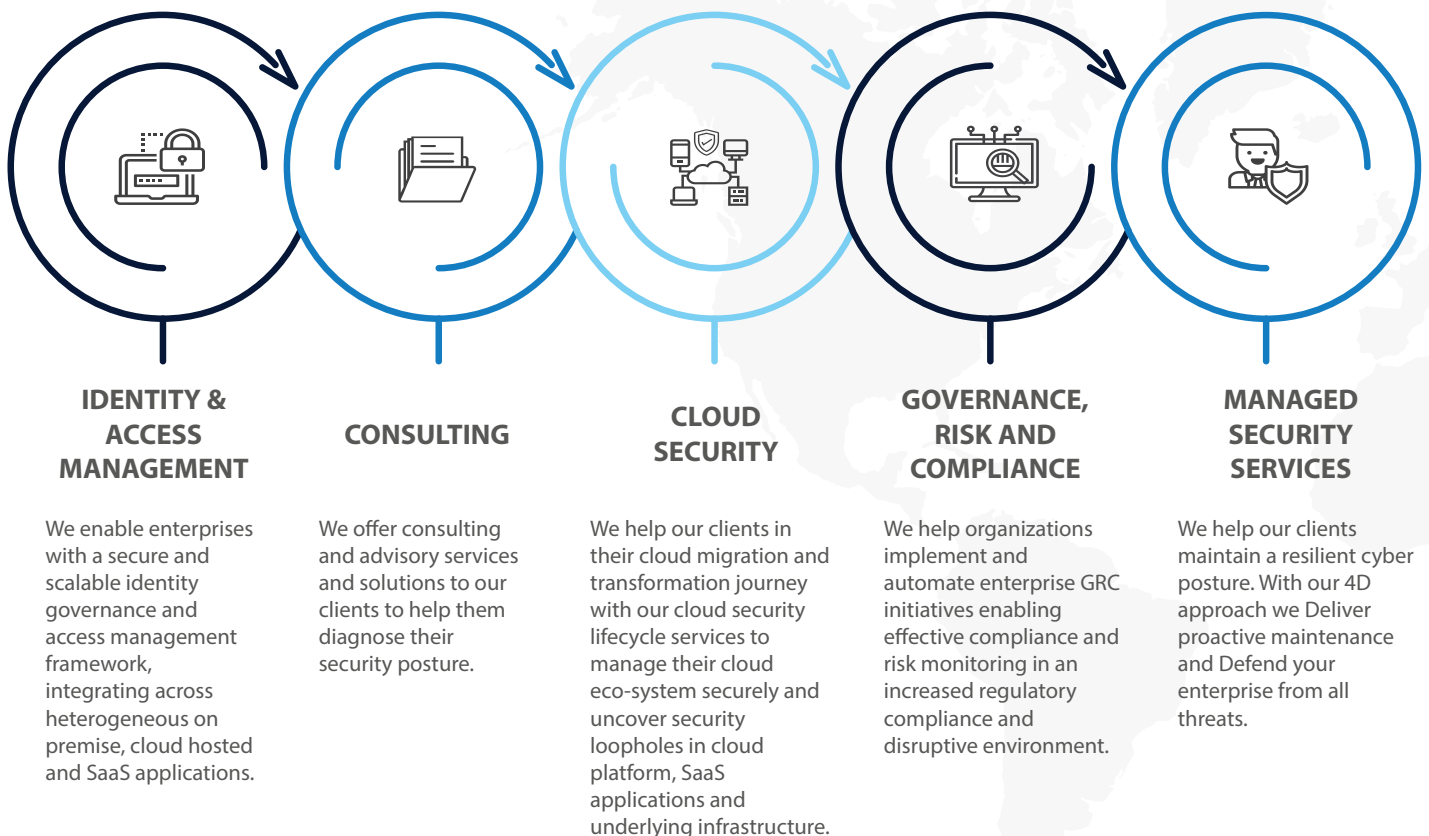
IDENTITY & ACCESS MANAGEMENT

We enable enterprises with a secure and scalable identity governance and access management framework, integrating across heterogeneous on premise, cloud hosted and SaaS applications.

CONSULTING

We offer consulting and advisory services and solutions to our clients to help them diagnose their security posture.

CLOUD SECURITY

We help our clients in their cloud migration and transformation journey with our cloud security lifecycle services to manage their cloud eco-system securely and uncover security loopholes in cloud platform, SaaS applications and underlying infrastructure.

GOVERNANCE, RISK AND COMPLIANCE

We help organizations implement and automate enterprise GRC initiatives enabling effective compliance and risk monitoring in an increased regulatory compliance and disruptive environment.

MANAGED SECURITY SERVICES

We help our clients maintain a resilient cyber posture. With our 4D approach we Deliver proactive maintenance and Defend your enterprise from all threats.